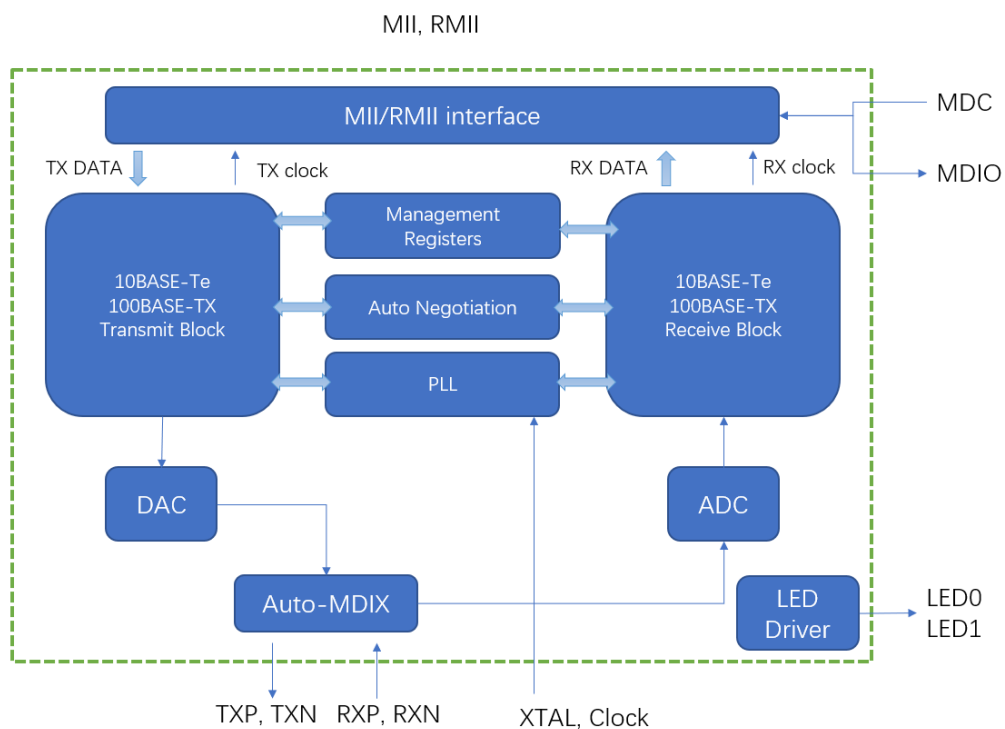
MII, RMII

MII/RMII interface

MDC

MDIO

TX DATA

TX clock

RX DATA

RX clock

10BASE-Te
100BASE-TX
Transmit Block

Management
Registers

Auto Negotiation

PLL

10BASE-Te
100BASE-TX
Receive Block

DAC

ADC

Auto-MDIX

LED
Driver

LED0
LED1

TXP, TXN

RXP, RXN

XTAL, Clock